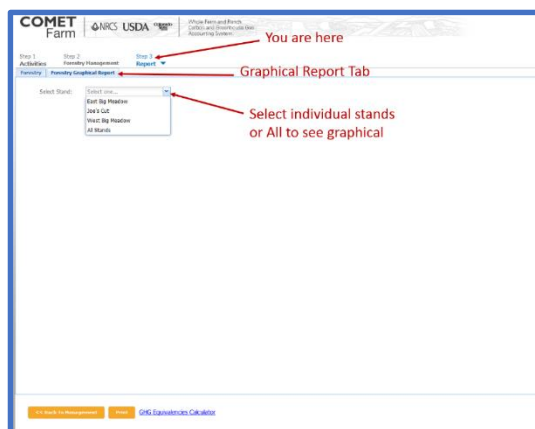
COMET Farm

NRCS USDA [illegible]

Whole Farm and Ranch Carbon and Greenhouse Gas Accounting System

Step 1 Activities

Step 2 Forestry Management

Step 3 Report

You are here

Forestry

Forestry Graphical Report

Graphical Report Tab

Select Stand: Select one...

East Big Meadow

Joe's Cut

West Big Meadow

All Stands

Select individual stands or All to see graphical

<< Back to Management

Print

GHG Equivalencies Calculator